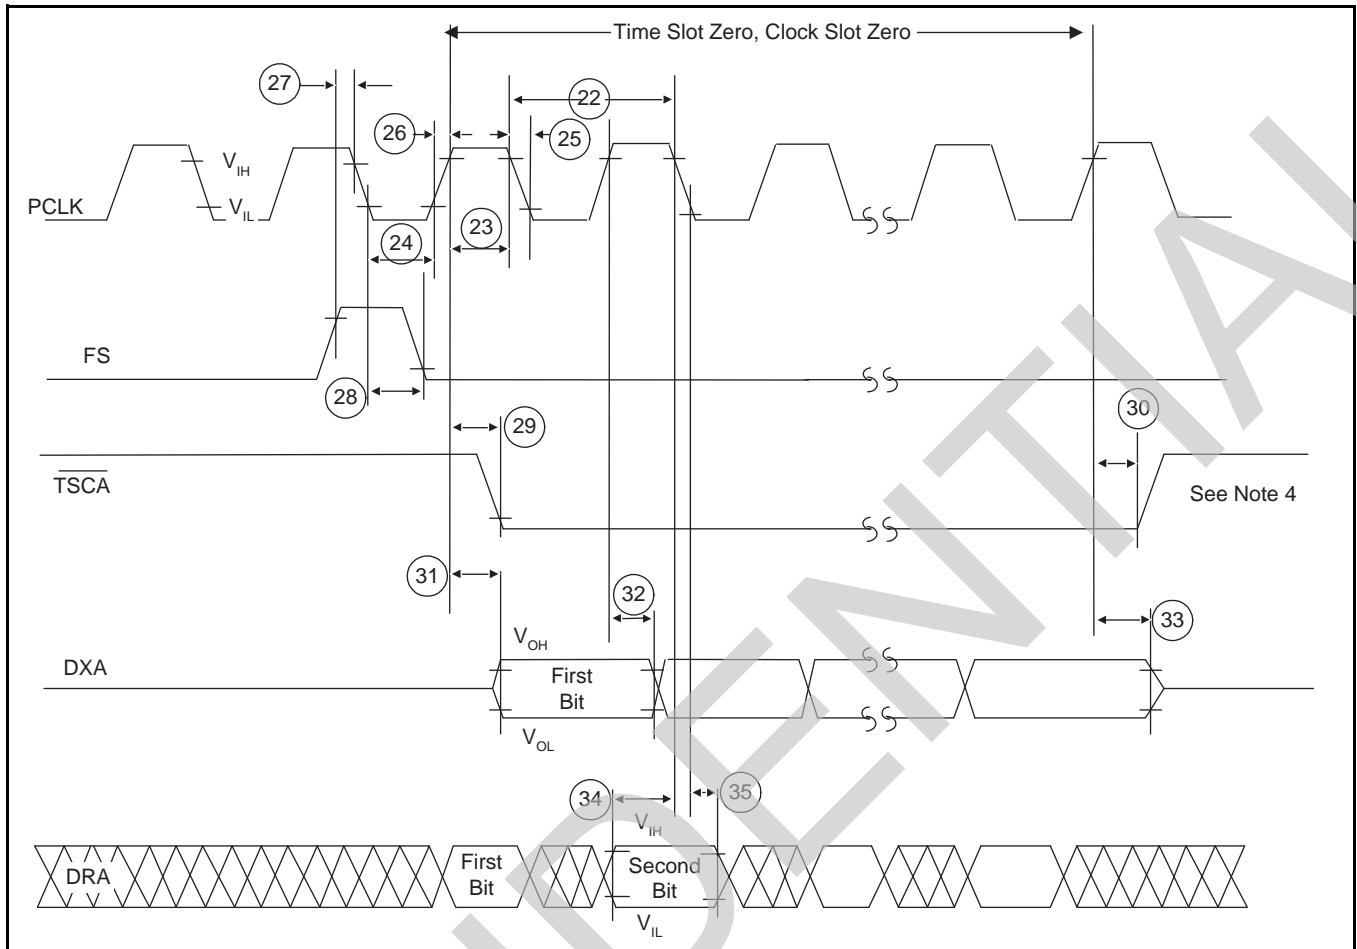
Time Slot Zero, Clock Slot Zero

27

22

26

25

$V_{IH}$

$V_{IL}$

PCLK

24

23

FS

28

29

30

$\overline{TSCA}$

See Note 4

31

32

33

$V_{OH}$

DXA

First Bit

$V_{OL}$

34

35

$V_{IH}$

DRA

First Bit

Second Bit

$V_{IL}$

CONFIDENTIAL